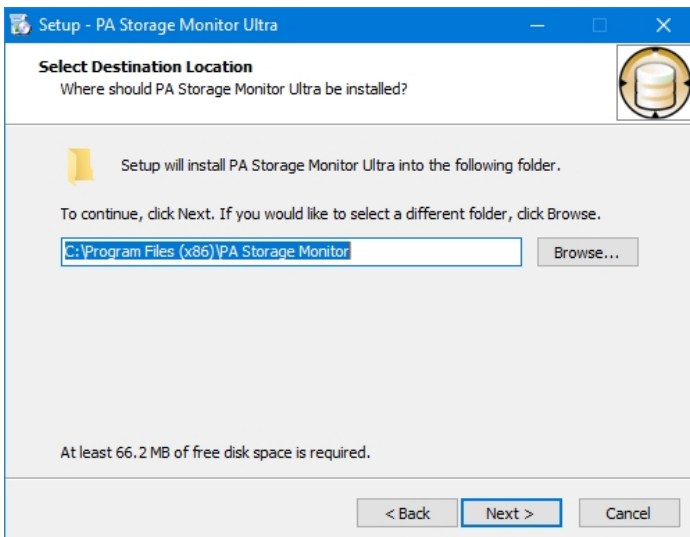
Setup - PA Storage Monitor Ultra

Select Destination Location
Where should PA Storage Monitor Ultra be installed?

Setup will install PA Storage Monitor Ultra into the following folder.

To continue, click Next. If you would like to select a different folder, click Browse.

C:\Program Files (x86)\PA Storage Monitor

Browse...

At least 66.2 MB of free disk space is required.

< Back

Next >

Cancel